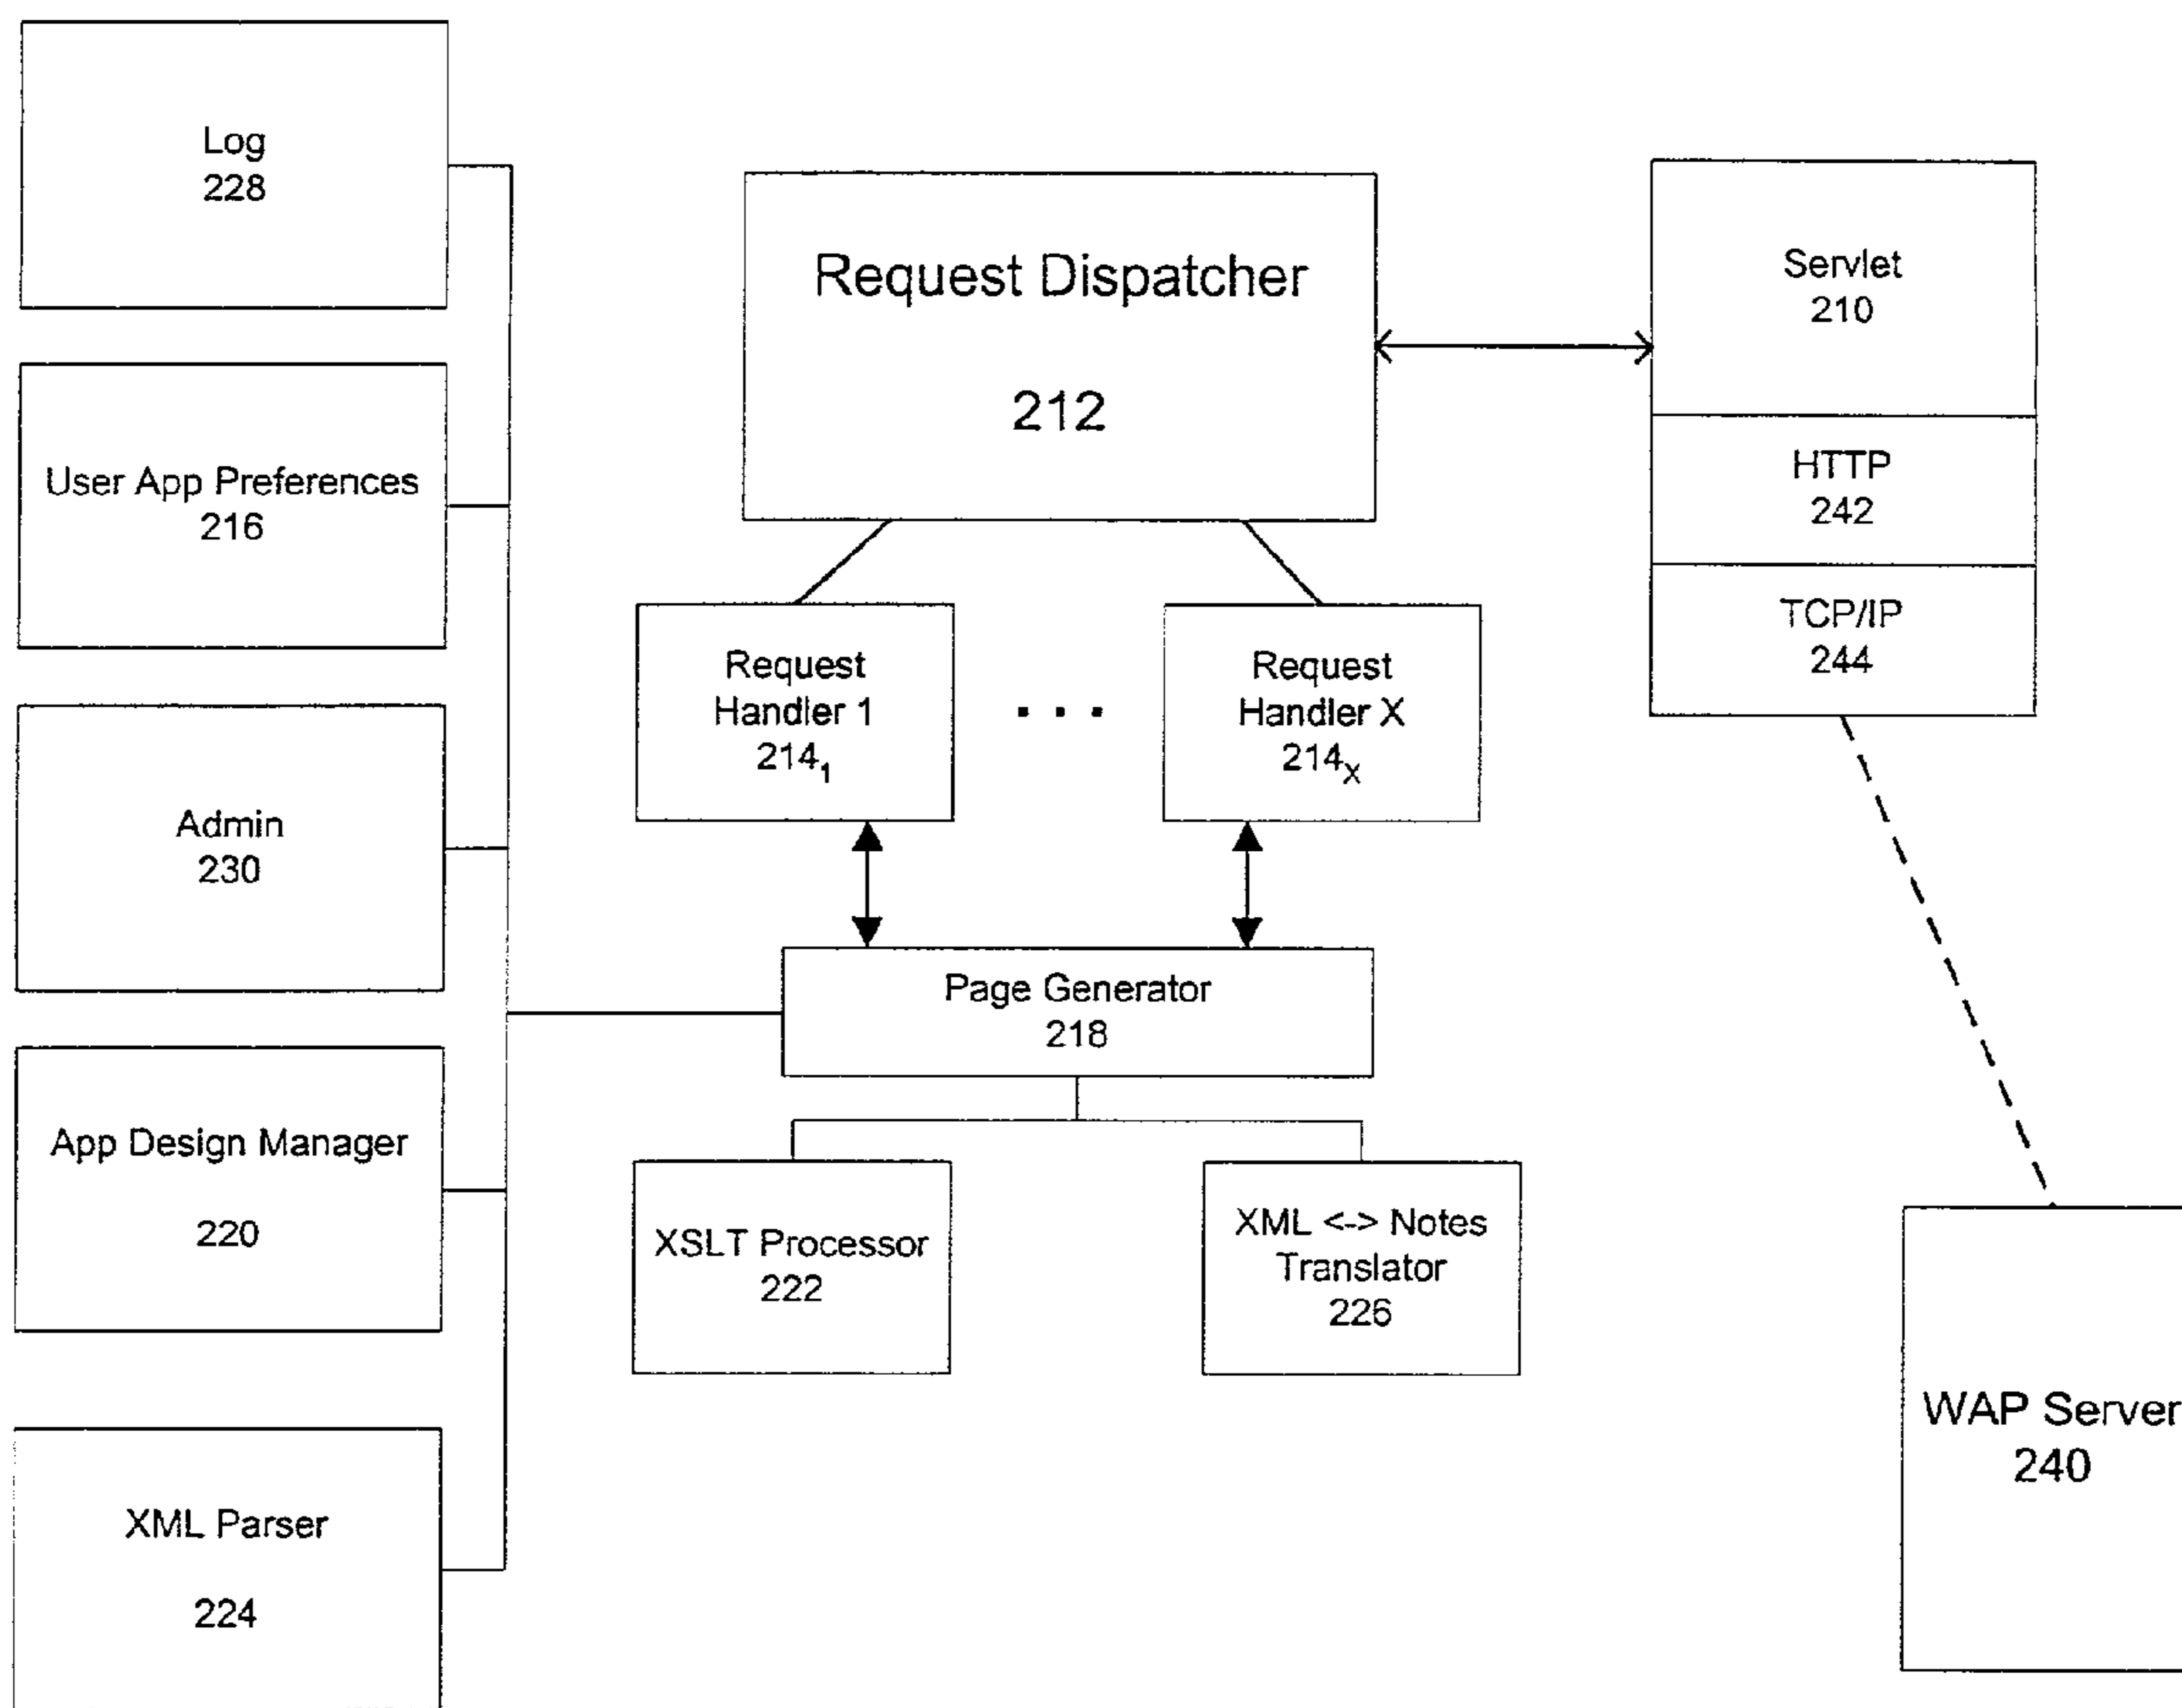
Log
228

User App Preferences
216

Admin
230

App Design Manager
220

XML Parser
224

Request Dispatcher
212

Request Handler 1
$214_1$

. . .

Request Handler X
$214_X$

Page Generator
218

XSLT Processor
222

XML <-> Notes Translator
226

Servlet
210

HTTP
242

TCP/IP
244

WAP Server
240